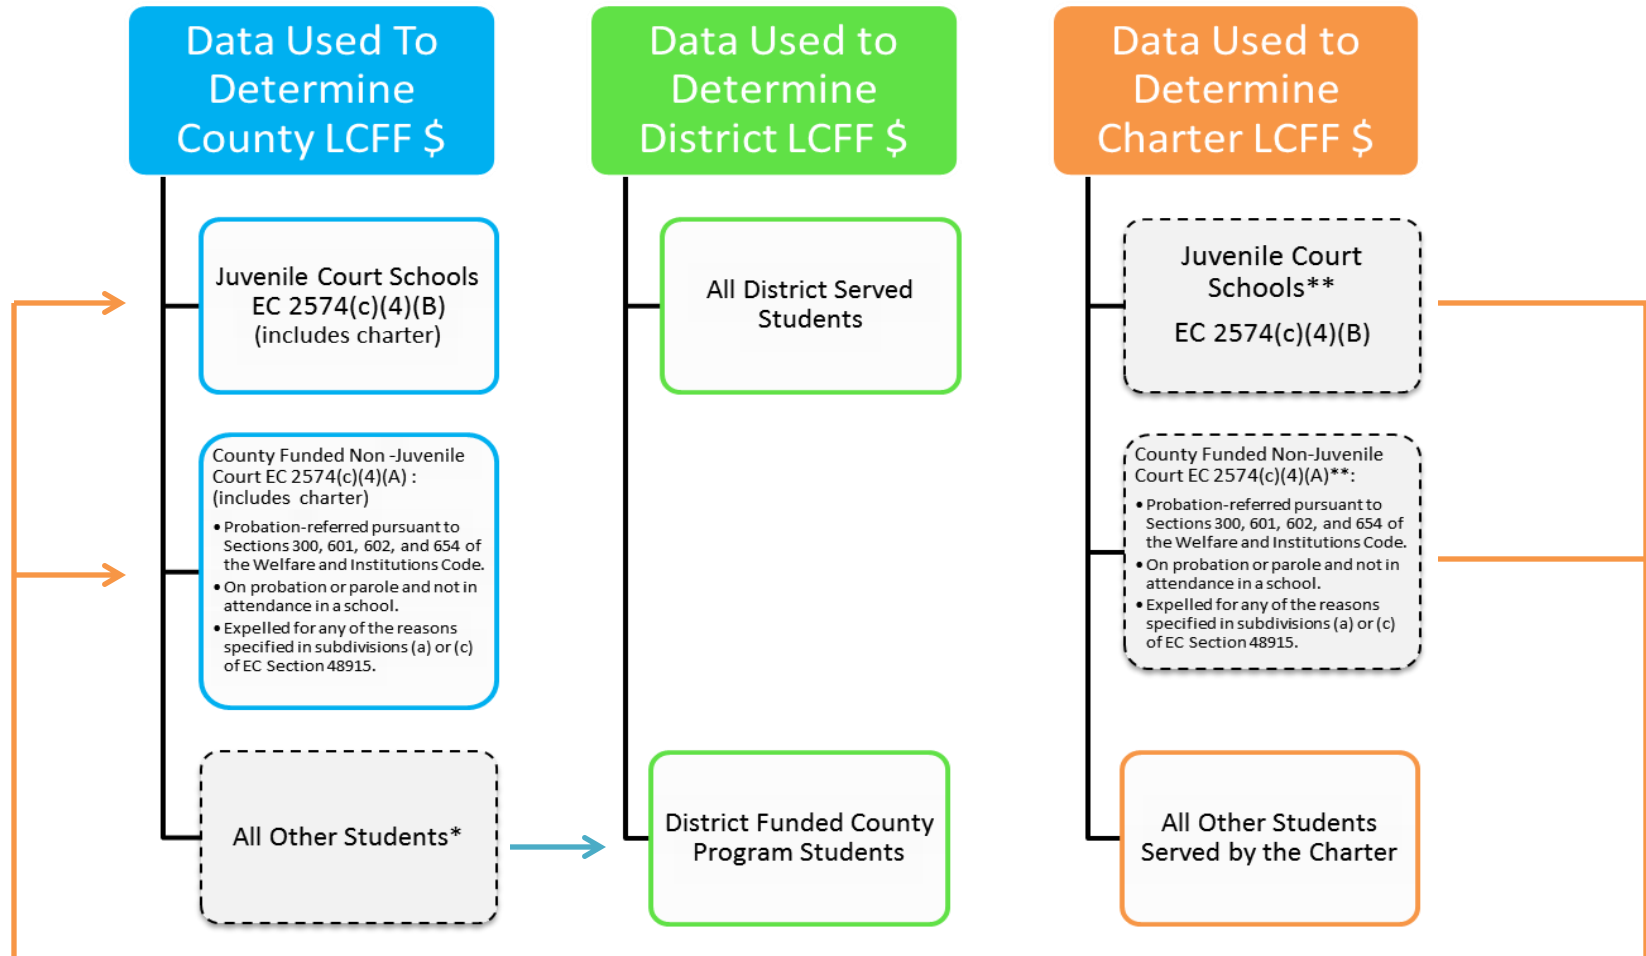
Data Used To Determine County LCFF $

Juvenile Court Schools EC 2574(c)(4)(B) (includes charter)

County Funded Non -Juvenile Court EC 2574(c)(4)(A) : (includes charter)

- Probation-referred pursuant to Sections 300, 601, 602, and 654 of the Welfare and Institutions Code.
- On probation or parole and not in attendance in a school.
- Expelled for any of the reasons specified in subdivisions (a) or (c) of EC Section 48915.

All Other Students*

Data Used to Determine District LCFF $

All District Served Students

District Funded County Program Students

Data Used to Determine Charter LCFF $

Juvenile Court Schools**

EC 2574(c)(4)(B)

County Funded Non-Juvenile Court EC 2574(c)(4)(A)**:

- Probation-referred pursuant to Sections 300, 601, 602, and 654 of the Welfare and Institutions Code.
- On probation or parole and not in attendance in a school.
- Expelled for any of the reasons specified in subdivisions (a) or (c) of EC Section 48915.

All Other Students Served by the Charter